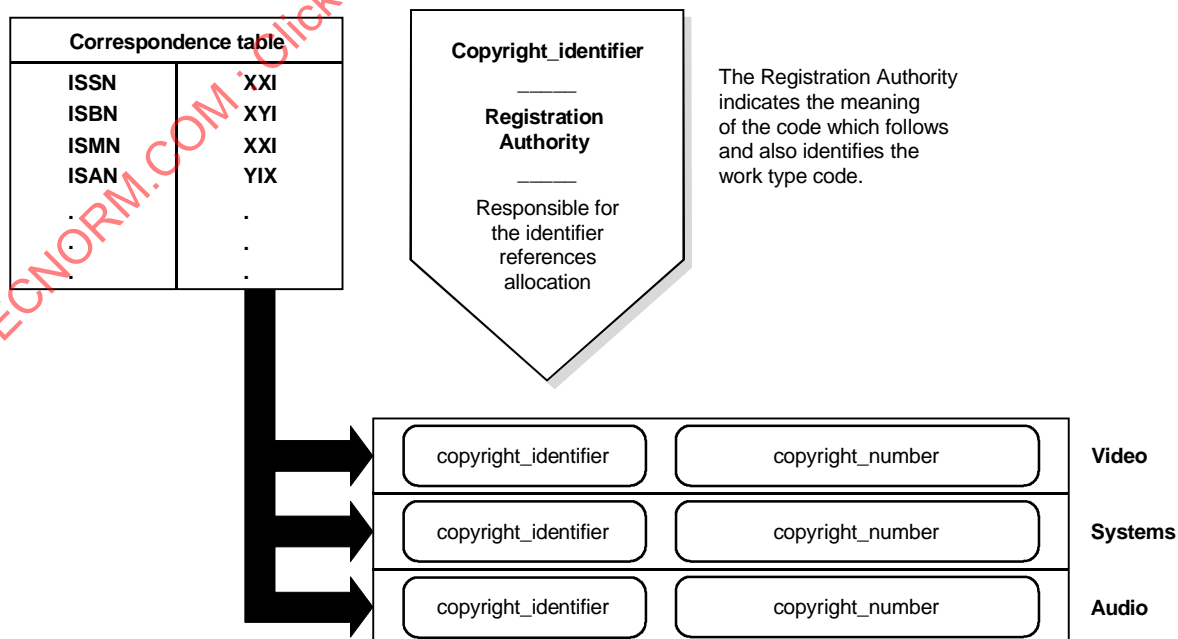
| Correspondence table | |
|---|---|
| ISSN | XXI |
| ISBN | XYI |
| ISMN | XXI |
| ISAN | YIX |
| . | . |
| . | . |
| . | . |

Copyright_identifier

_____

Registration Authority

_____

Responsible for the identifier references allocation

The Registration Authority indicates the meaning of the code which follows and also identifies the work type code.

copyright_identifier copyright_number Video

copyright_identifier copyright_number Systems

copyright_identifier copyright_number Audio

ECNORM.COM : Click